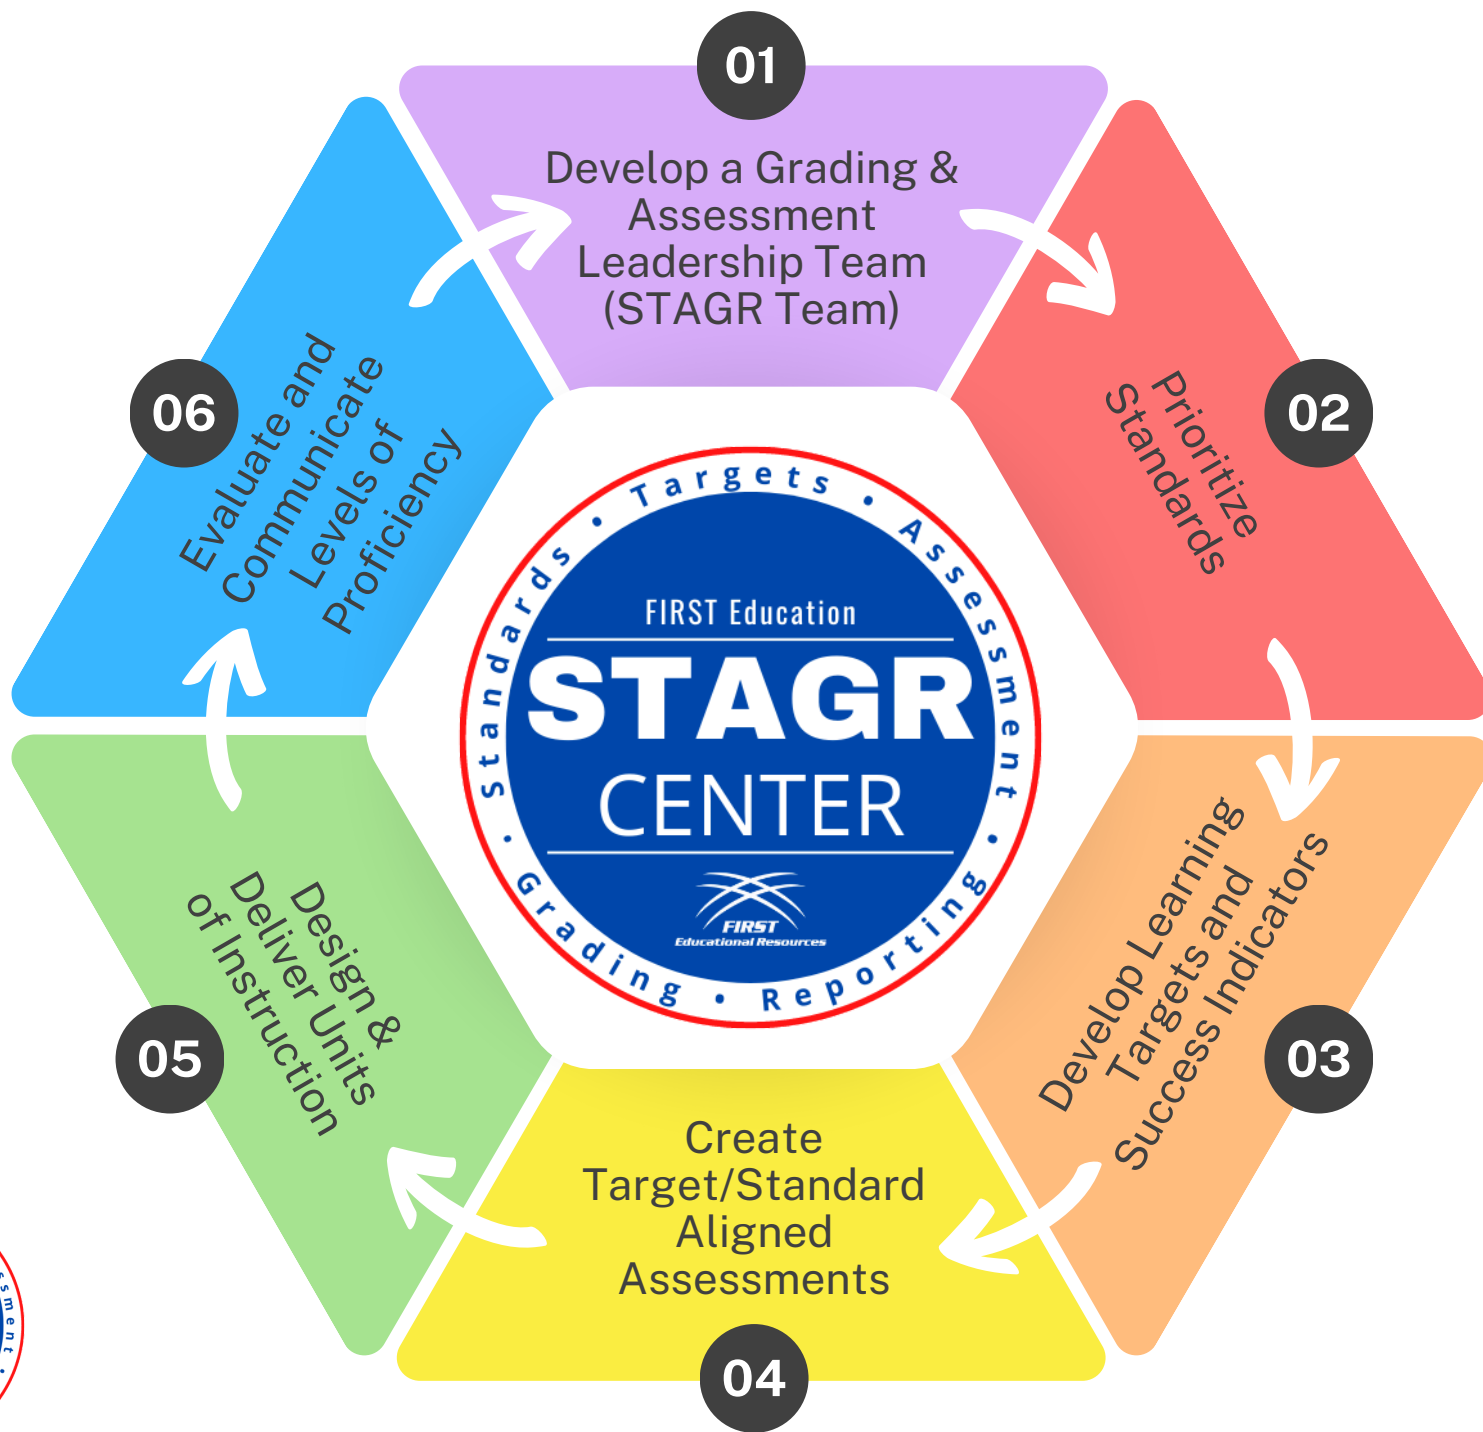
01
Develop a Grading & Assessment Leadership Team (STAGR Team)

02
Prioritize Standards

03
Develop Learning Targets and Success Indicators

04
Create Target/Standard Aligned Assessments

05
Design & Deliver Units of Instruction

06
Evaluate and Communicate Levels of Proficiency

Targets • Assessment • Reporting • Grading • Standards •
FIRST Education
STAGR
CENTER
FIRST
Educational Resources

sment •